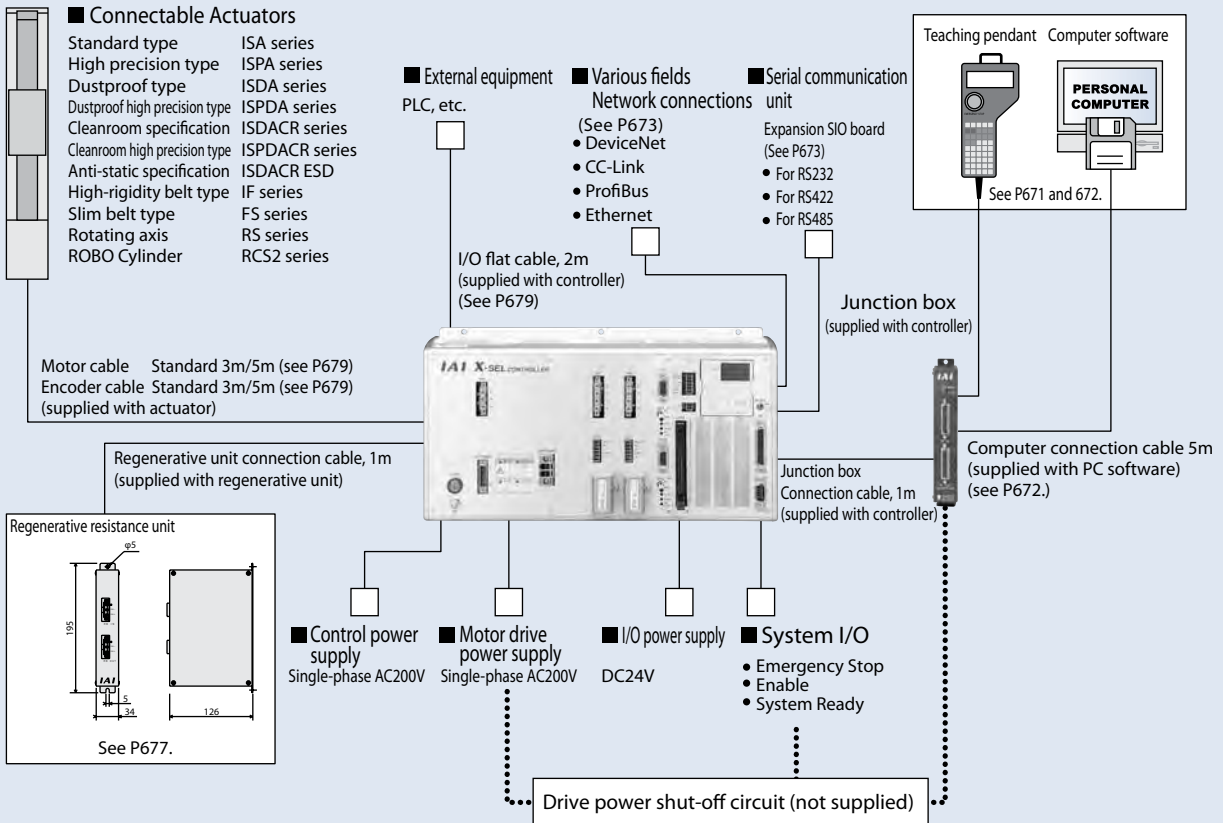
■ Connectable Actuators

| | |
|---|---|
| Standard type | ISA series |
| High precision type | ISPA series |
| Dustproof type | ISDA series |
| Dustproof high precision type | ISPDA series |
| Cleanroom specification | ISDACR series |
| Cleanroom high precision type | ISPDACR series |
| Anti-static specification | ISDACR ESD |
| High-rigidity belt type | IF series |
| Slim belt type | FS series |
| Rotating axis | RS series |
| ROBO Cylinder | RCS2 series |

■ External equipment
PLC, etc.

■ Various fields Network connections
(See P673)
• DeviceNet
• CC-Link
• ProfiBus
• Ethernet

■ Serial communication unit
Expansion SIO board
(See P673)
• For RS232
• For RS422
• For RS485

Teaching pendant Computer software
PERSONAL COMPUTER
See P671 and 672.

I/O flat cable, 2m
(supplied with controller)
(See P679)

Junction box
(supplied with controller)

Motor cable Standard 3m/5m (see P679)
Encoder cable Standard 3m/5m (see P679)
(supplied with actuator)

IAI X-SEL CONTROLLER

Regenerative unit connection cable, 1m
(supplied with regenerative unit)

Computer connection cable 5m
(supplied with PC software)
(see P672.)

Junction box
Connection cable, 1m
(supplied with controller)

Regenerative resistance unit
φ5
195
IAI
5
34
126
See P677.

■ Control power supply
Single-phase AC200V

■ Motor drive power supply
Single-phase AC200V

■ I/O power supply
DC24V

■ System I/O
• Emergency Stop
• Enable
• System Ready

Drive power shut-off circuit (not supplied)